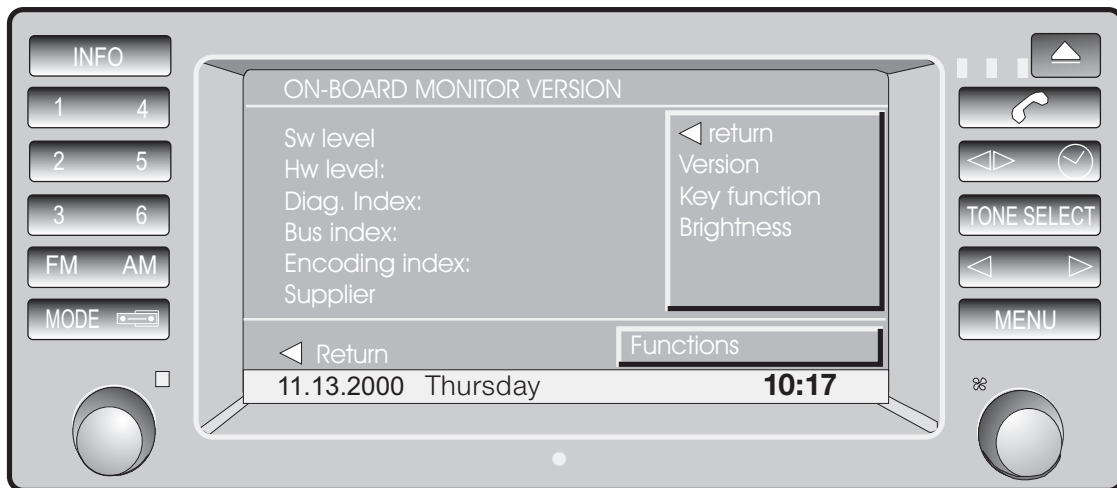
INFO

1 4

2 5

3 6

FM AM

MODE

ON-BOARD MONITOR VERSION

Sw level
Hw level:
Diag. Index:
Bus index:
Encoding index:
Supplier

◁ return
Version
Key function
Brightness

◁ Return

Functions

11.13.2000 Thursday **10:17**

TONE SELECT

MENU